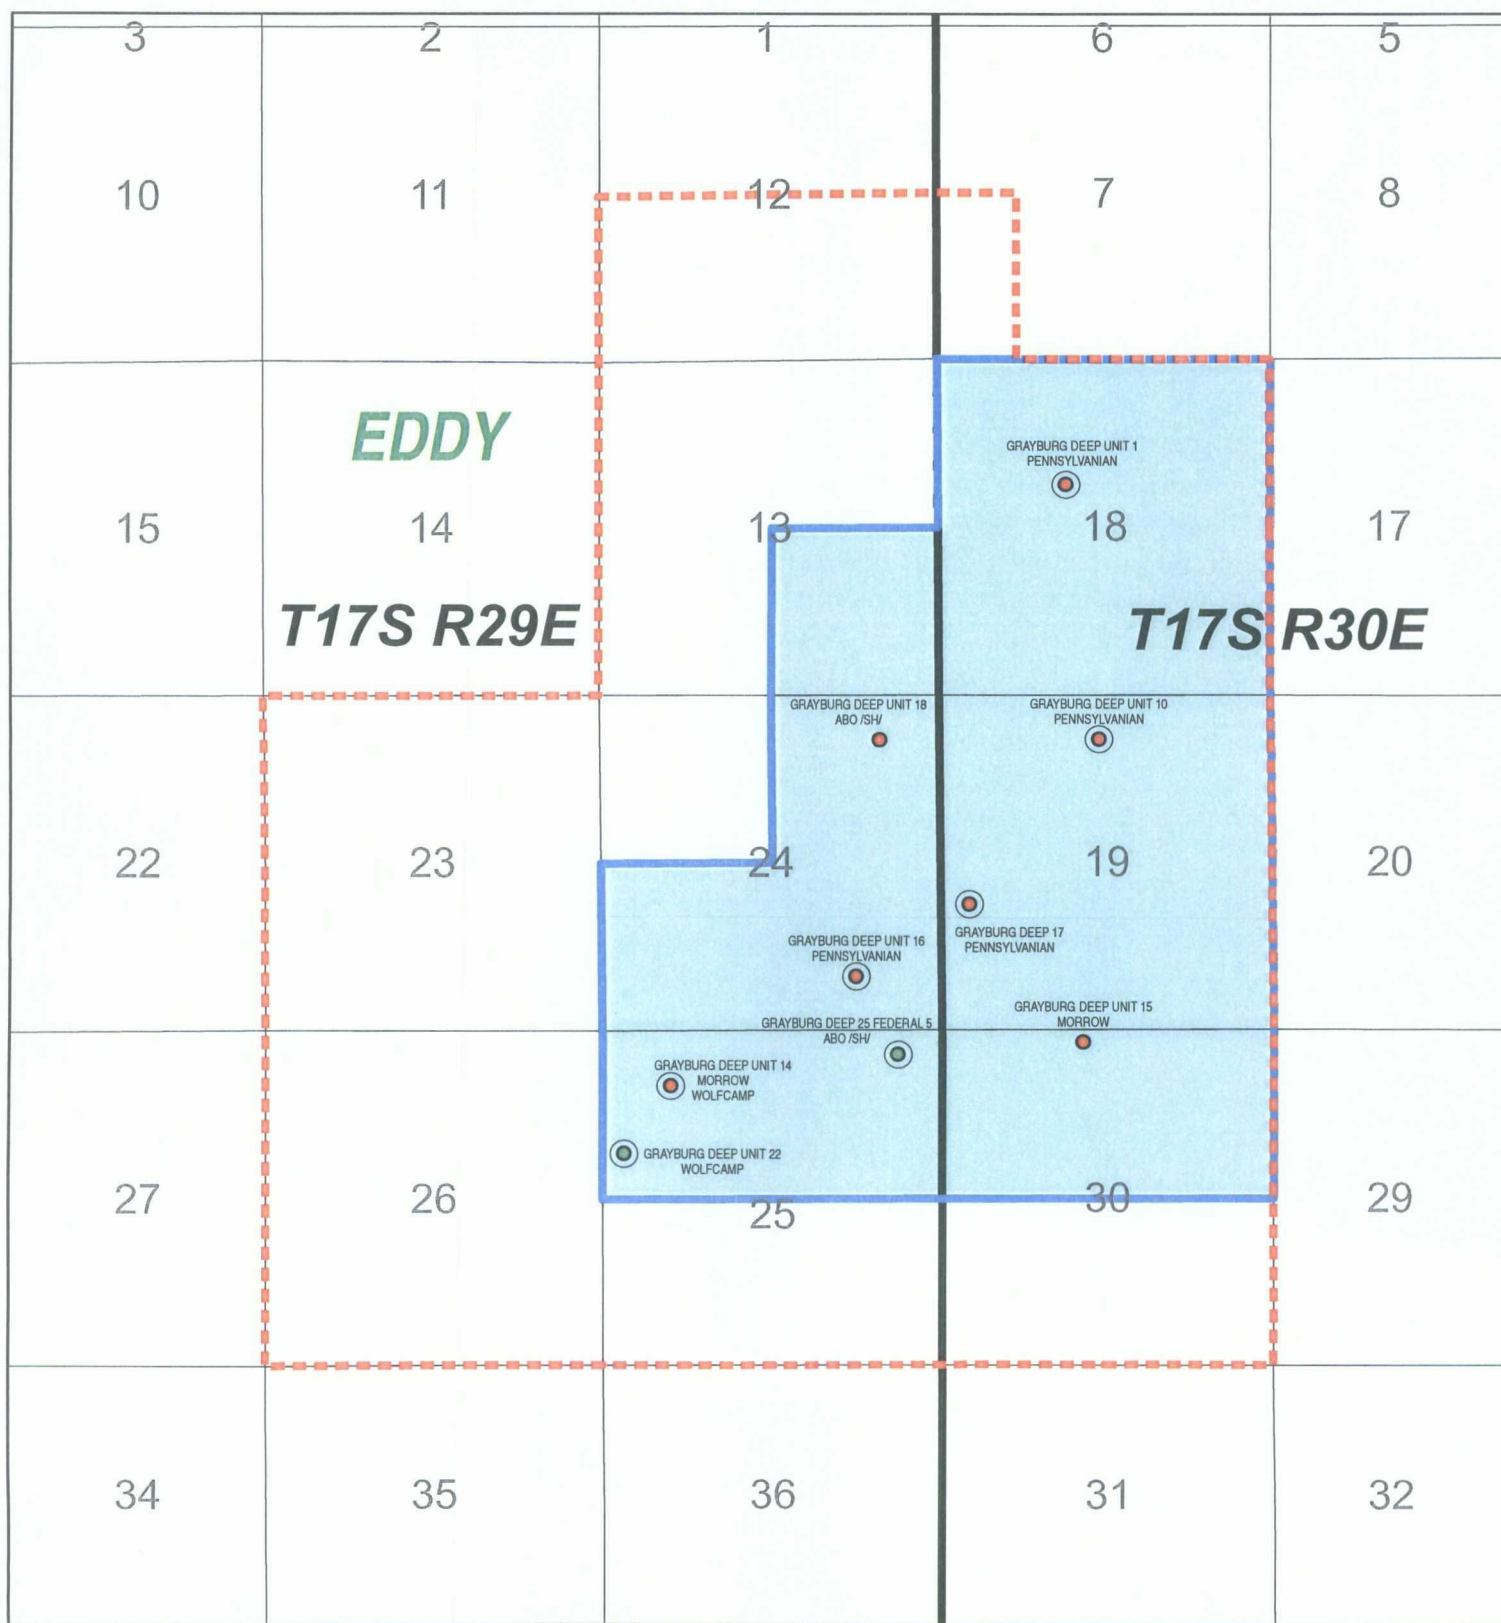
3
2
1
6
5
10
11
12
7
8
EDDY
GRAYBURG DEEP UNIT 1
PENNSYLVANIAN
15
14
13
18
17
T17S R29E
T17S R30E
GRAYBURG DEEP UNIT 18
ABO /SH/
GRAYBURG DEEP UNIT 10
PENNSYLVANIAN
22
23
24
19
20
GRAYBURG DEEP 17
PENNSYLVANIAN
GRAYBURG DEEP UNIT 16
PENNSYLVANIAN
GRAYBURG DEEP UNIT 15
MORROW
GRAYBURG DEEP 25 FEDERAL 5
ABO /SH/
GRAYBURG DEEP UNIT 14
MORROW
WOLFCAMP
GRAYBURG DEEP UNIT 22
WOLFCAMP
27
26
25
30
29
34
35
36
31
32